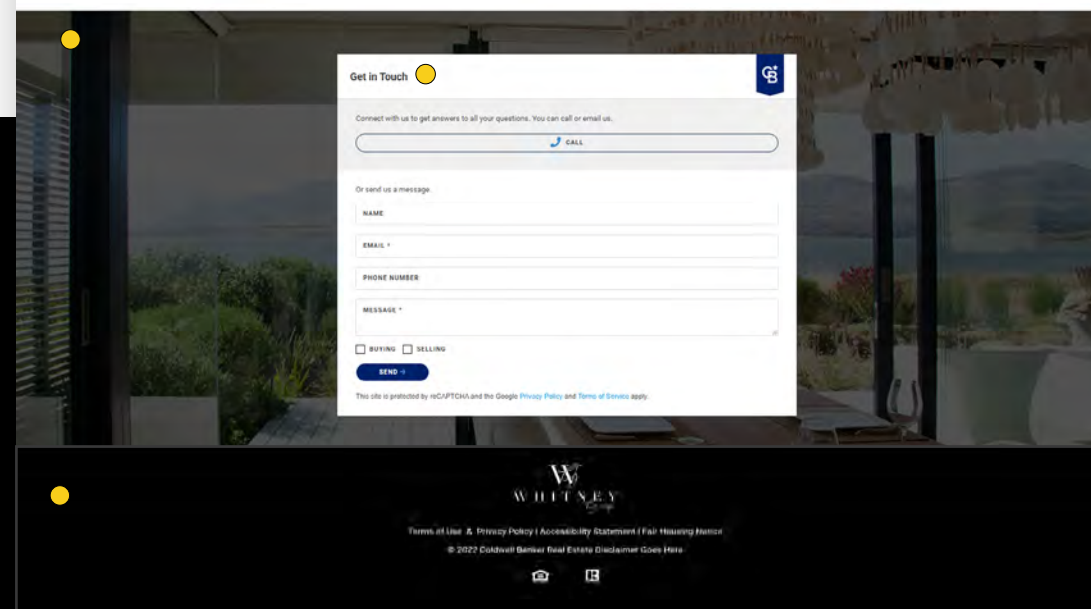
Get in Touch

Connect with us to get answers to all your questions. You can call or email us.

CALL

Or send us a message

NAME

EMAIL *

PHONE NUMBER

MESSAGE *

BUYING SELLING

SEND →

This site is protected by reCAPTCHA and the Google Privacy Policy and Terms of Service apply.

W
WHITNEY
Group

Terms of Use & Privacy Policy | Accessibility Statement | Fair Housing Notice

© 2022 Coldwell Banker Real Estate Disclaimer Goes Here